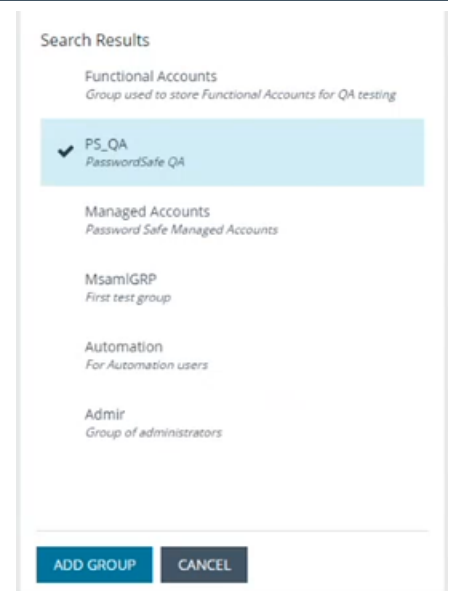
Search Results

Functional Accounts
Group used to store Functional Accounts for QA testing

PS_QA
PasswordSafe QA

Managed Accounts
Password Safe Managed Accounts

MsamlGRP
First test group

Automation
For Automation users

Admir
Group of administrators

ADD GROUP

CANCEL